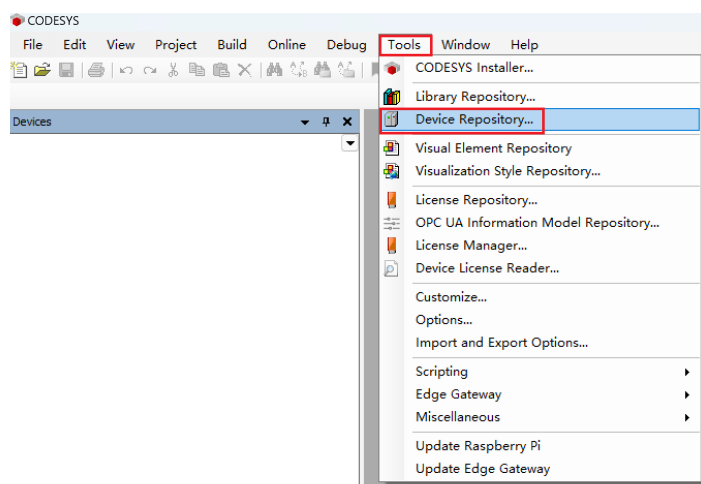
CODESYS

File Edit View Project Build Online Debug Tools Window Help

Devices

CODESYS Installer...
Library Repository...
Device Repository...
Visual Element Repository
Visualization Style Repository...
License Repository...
OPC UA Information Model Repository...
License Manager...
Device License Reader...
Customize...
Options...
Import and Export Options...
Scripting
Edge Gateway
Miscellaneous
Update Raspberry Pi
Update Edge Gateway